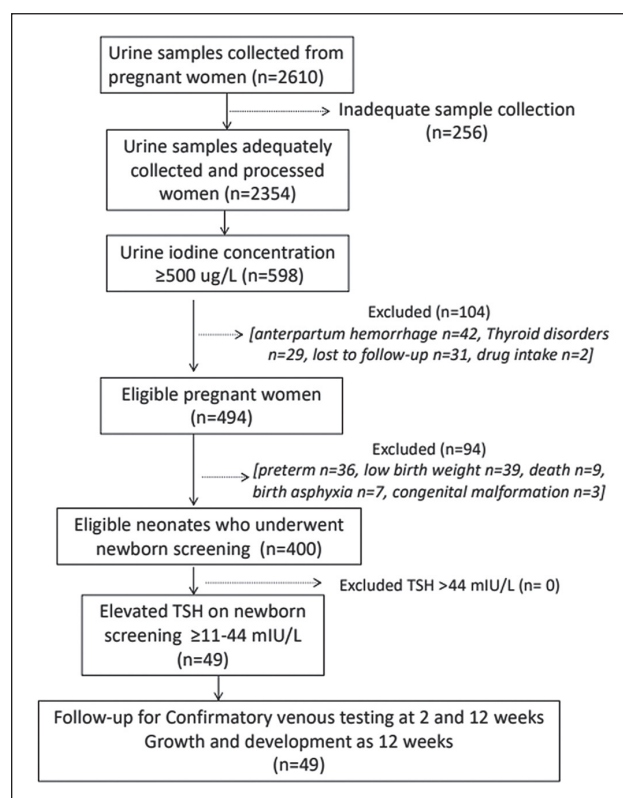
Urine samples collected from pregnant women (n=2610)

Inadequate sample collection (n=256)

Urine samples adequately collected and processed women (n=2354)

Urine iodine concentration ≥500 ug/L (n=598)

Excluded (n=104)
[anterpartum hemorrhage n=42, Thyroid disorders n=29, lost to follow-up n=31, drug intake n=2]

Eligible pregnant women (n=494)

Excluded (n=94)
[preterm n=36, low birth weight n=39, death n=9, birth asphyxia n=7, congenital malformation n=3]

Eligible neonates who underwent newborn screening (n=400)

Excluded TSH >44 mIU/L (n= 0)

Elevated TSH on newborn screening ≥11-44 mIU/L (n=49)

Follow-up for Confirmatory venous testing at 2 and 12 weeks
Growth and development as 12 weeks
(n=49)